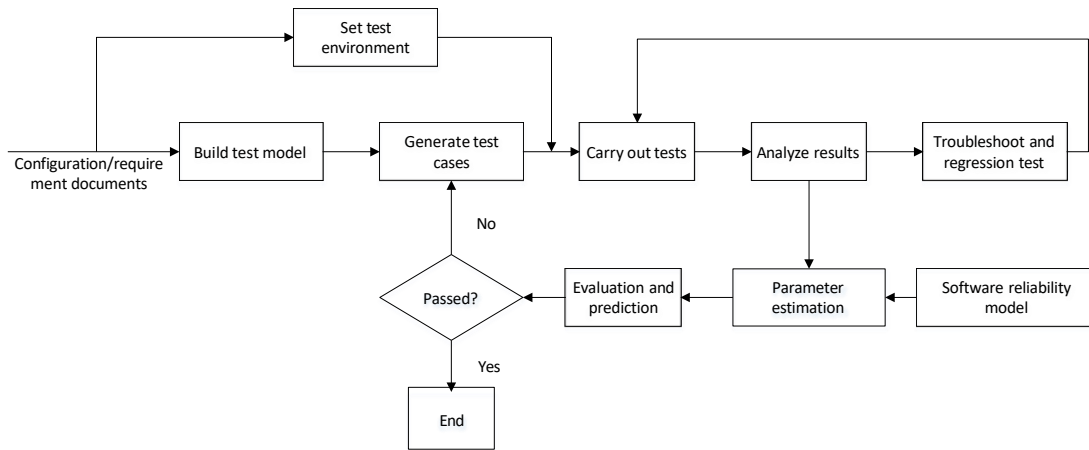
Set test environment

Configuration/requirement documents

Build test model

Generate test cases

Carry out tests

Analyze results

Troubleshoot and regression test

No

Passed?

Evaluation and prediction

Parameter estimation

Software reliability model

Yes

End